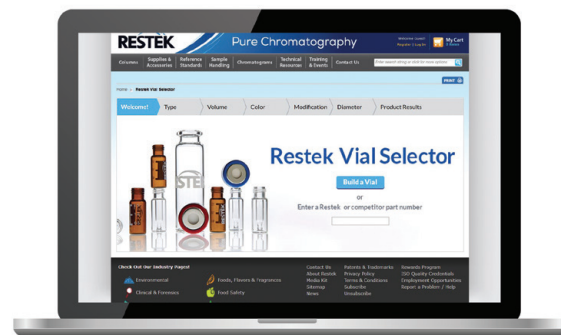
RESTEK Pure Chromatography

Welcome! Register | Log In

My Cart

Columns Supplies & Accessories Reference Standards Sample Handling Chromatograms Technical Resources Training & Events Contact Us

Enter search string or click for more options

PRINT

Home > Restek Vial Selector

Welcome! Type Volume Color Modification Diameter Product Results

Restek Vial Selector

Build a Vial

or

Enter a Restek or competitor part number

Check Out Our Industry Pages!

Environmental

Clinical & Forensic

Foods, Flavors & Fragrances

Food Safety

Contact Us
About Restek
Media Kit
Sitemap
News

Patents & Trademarks
Privacy Policy
Terms & Conditions
Subscribe
Unsubscribe

Rewards Program
ISO Quality Credentials
Employment Opportunities
Report a Problem / Help